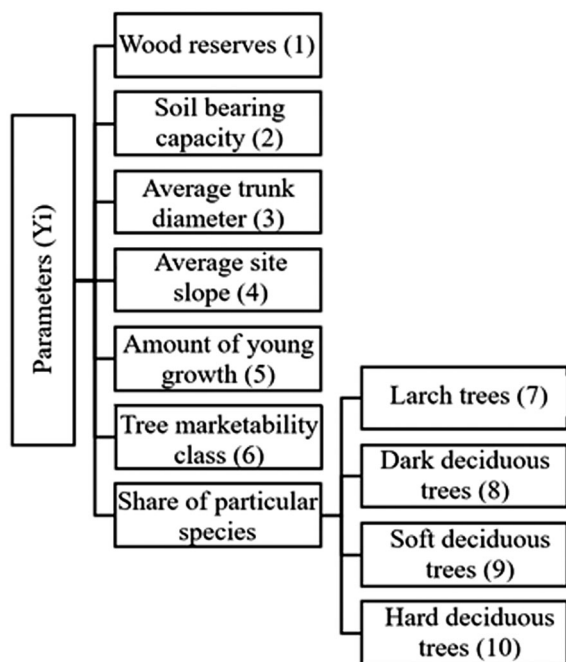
Parameters (Yi)

Wood reserves (1)

Soil bearing capacity (2)

Average trunk diameter (3)

Average site slope (4)

Amount of young growth (5)

Tree marketability class (6)

Share of particular species

Larch trees (7)

Dark deciduous trees (8)

Soft deciduous trees (9)

Hard deciduous trees (10)